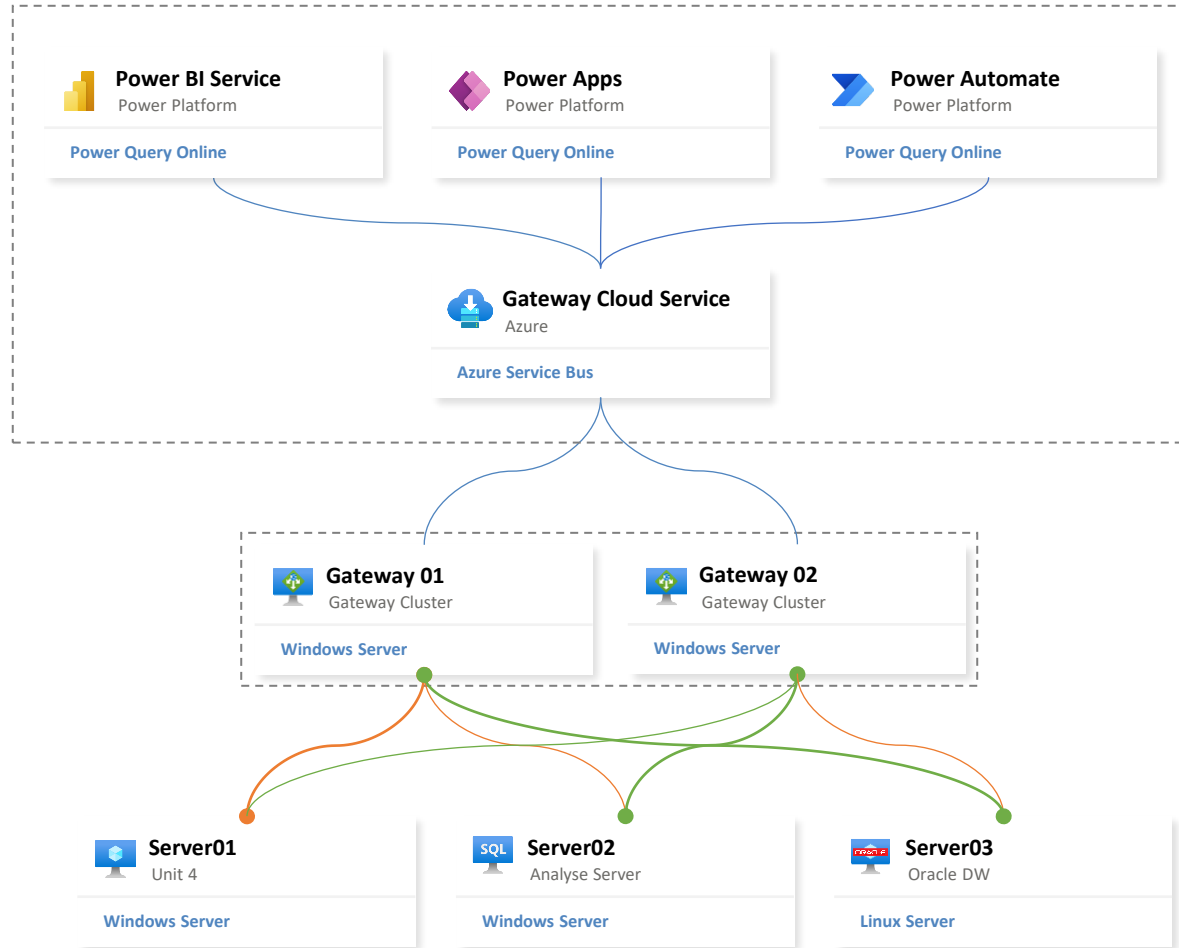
Power BI Service
Power Platform
Power Query Online

Power Apps
Power Platform
Power Query Online

Power Automate
Power Platform
Power Query Online

Gateway Cloud Service
Azure
Azure Service Bus

Gateway 01
Gateway Cluster
Windows Server

Gateway 02
Gateway Cluster
Windows Server

Server01
Unit 4
Windows Server

SQL
Server02
Analyse Server
Windows Server

ORACLE
Server03
Oracle DW
Linux Server